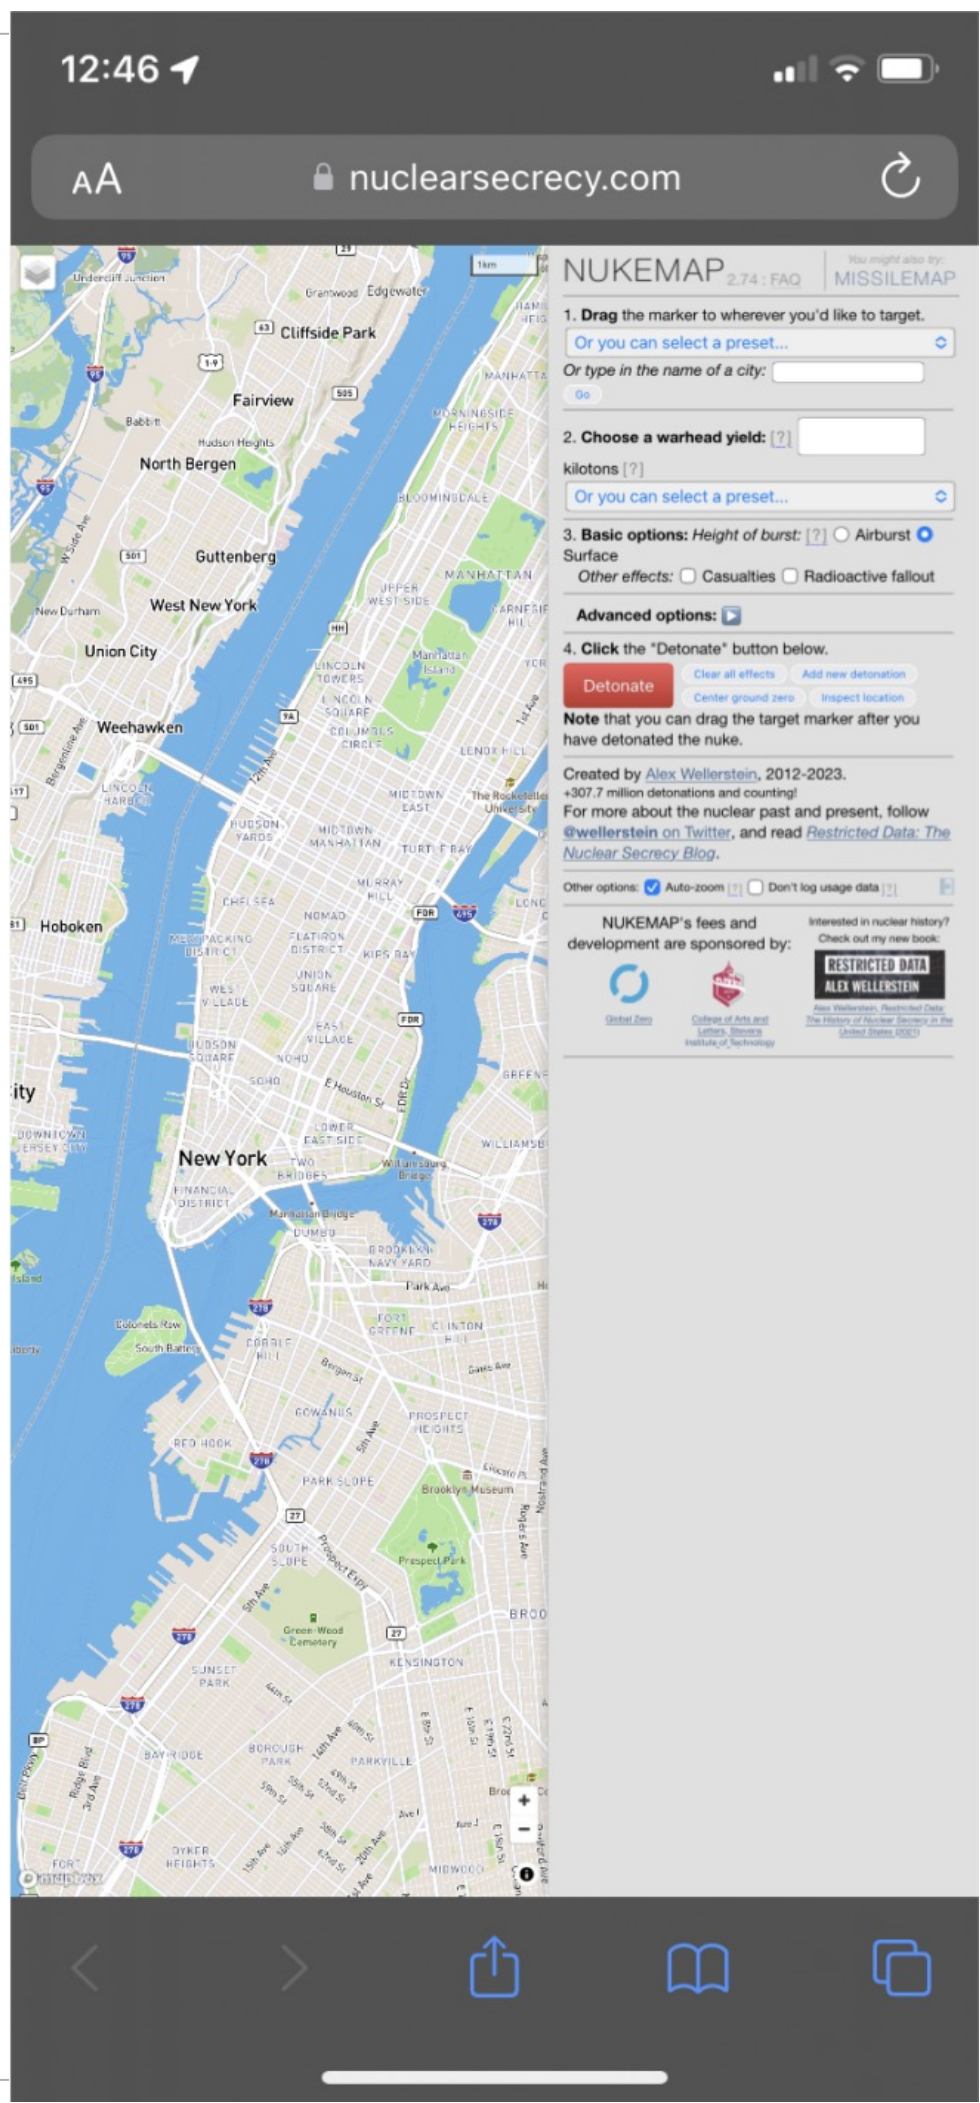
12:46

AA nuclearsecrecy.com

NUKEMAP 2.74 : FAQ
You might also try: MISSILEMAP

1. Drag the marker to wherever you'd like to target.
Or you can select a preset...
Or type in the name of a city:
Go

2. Choose a warhead yield: [?]
kilotons [?]
Or you can select a preset...

3. Basic options: Height of burst: [?] Airburst Surface
Other effects: Casualties Radioactive fallout

Advanced options:

4. Click the "Detonate" button below.
Detonate
Clear all effects
Add new detonation
Center ground zero
Inspect location

Note that you can drag the target marker after you have detonated the nuke.

Created by Alex Wellerstein, 2012-2023.
+307.7 million detonations and counting!
For more about the nuclear past and present, follow @wellerstein on Twitter, and read Restricted Data: The Nuclear Secrecy Blog.

Other options: Auto-zoom [?] Don't log usage data [?]

NUKEMAP's fees and development are sponsored by:
Global Zero
College of Arts and Letters, Stevens Institute of Technology
Interested in nuclear history? Check out my new book:
RESTRICTED DATA
ALEX WELLERSTEIN
Alex Wellerstein, Restricted Data: The History of Nuclear Secrecy in the United States (2021)

1km
Undercliff Junction
Edgewater
Grantwood
Cliffside Park
Fairview
Babbitt
Hudson Heights
North Bergen
Guttenberg
West New York
New Durham
Union City
Weehawken
Hoboken
ity
DOWNTOWN JERSEY CITY
Island
Liberty
Colonels Row
South Battery
MANHATTAN
MORNINGSIDE HEIGHTS
BLOOMINGDALE
UPPER WEST SIDE
CARNEGIE HILL
Manhattan Island
LINCOLN TOWERS
LINCOLN SQUARE
COLUMBUS CIRCLE
LENOX HILL
LINCOLN HARBOR
HUDSON YARDS
MIDTOWN EAST
The Rockefeller University
MIDTOWN MANHATTAN
TURTLE BAY
MURRAY HILL
CHELSEA
NOMAD
FLATIRON DISTRICT
KIPS BAY
MEATPACKING DISTRICT
UNION SQUARE
WEST VILLAGE
EAST VILLAGE
HUDSON SQUARE
NOHO
SOHO
E Houston St
LOWER EAST SIDE
New York
TWO BRIDGES
FINANCIAL DISTRICT
Williamsburg Bridge
Manhattan Bridge
DUMBO
BROOKLYN NAVY YARD
Park Ave
FORT GREENE
CLINTON HILL
COBBLE HILL
Bergen St
GOWANUS
PROSPECT HEIGHTS
RED HOOK
PARK SLOPE
Brooklyn Museum
SOUTH SLOPE
Prospect Park
Green-Wood Cemetery
KENSINGTON
SUNSET PARK
BOROUGH PARK
BAY RIDGE
PARKVILLE
DYKER HEIGHTS
MIDWOOD
WILLIAMSBURG
GREENPOINT
12th Ave
1st Ave
5th Ave
FDR
Prospect Expy
W Side Ave
Bergenline Ave